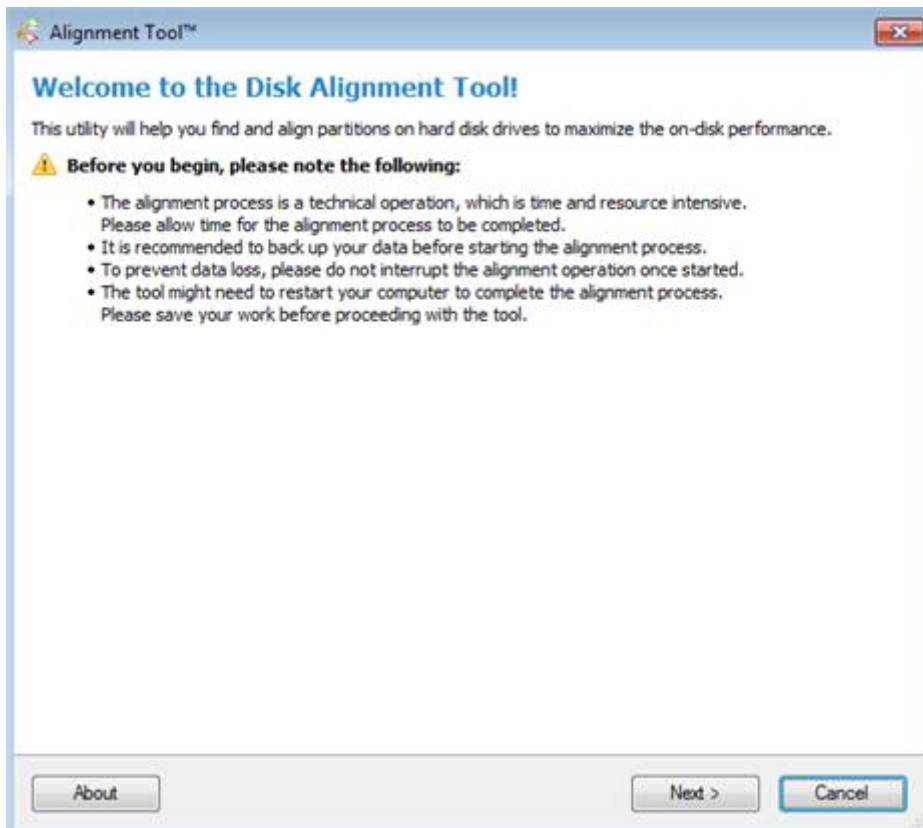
Alignment Tool™

Welcome to the Disk Alignment Tool!

This utility will help you find and align partitions on hard disk drives to maximize the on-disk performance.

Before you begin, please note the following:

• The alignment process is a technical operation, which is time and resource intensive. Please allow time for the alignment process to be completed.
• It is recommended to back up your data before starting the alignment process.
• To prevent data loss, please do not interrupt the alignment operation once started.
• The tool might need to restart your computer to complete the alignment process. Please save your work before proceeding with the tool.

About

Next >

Cancel